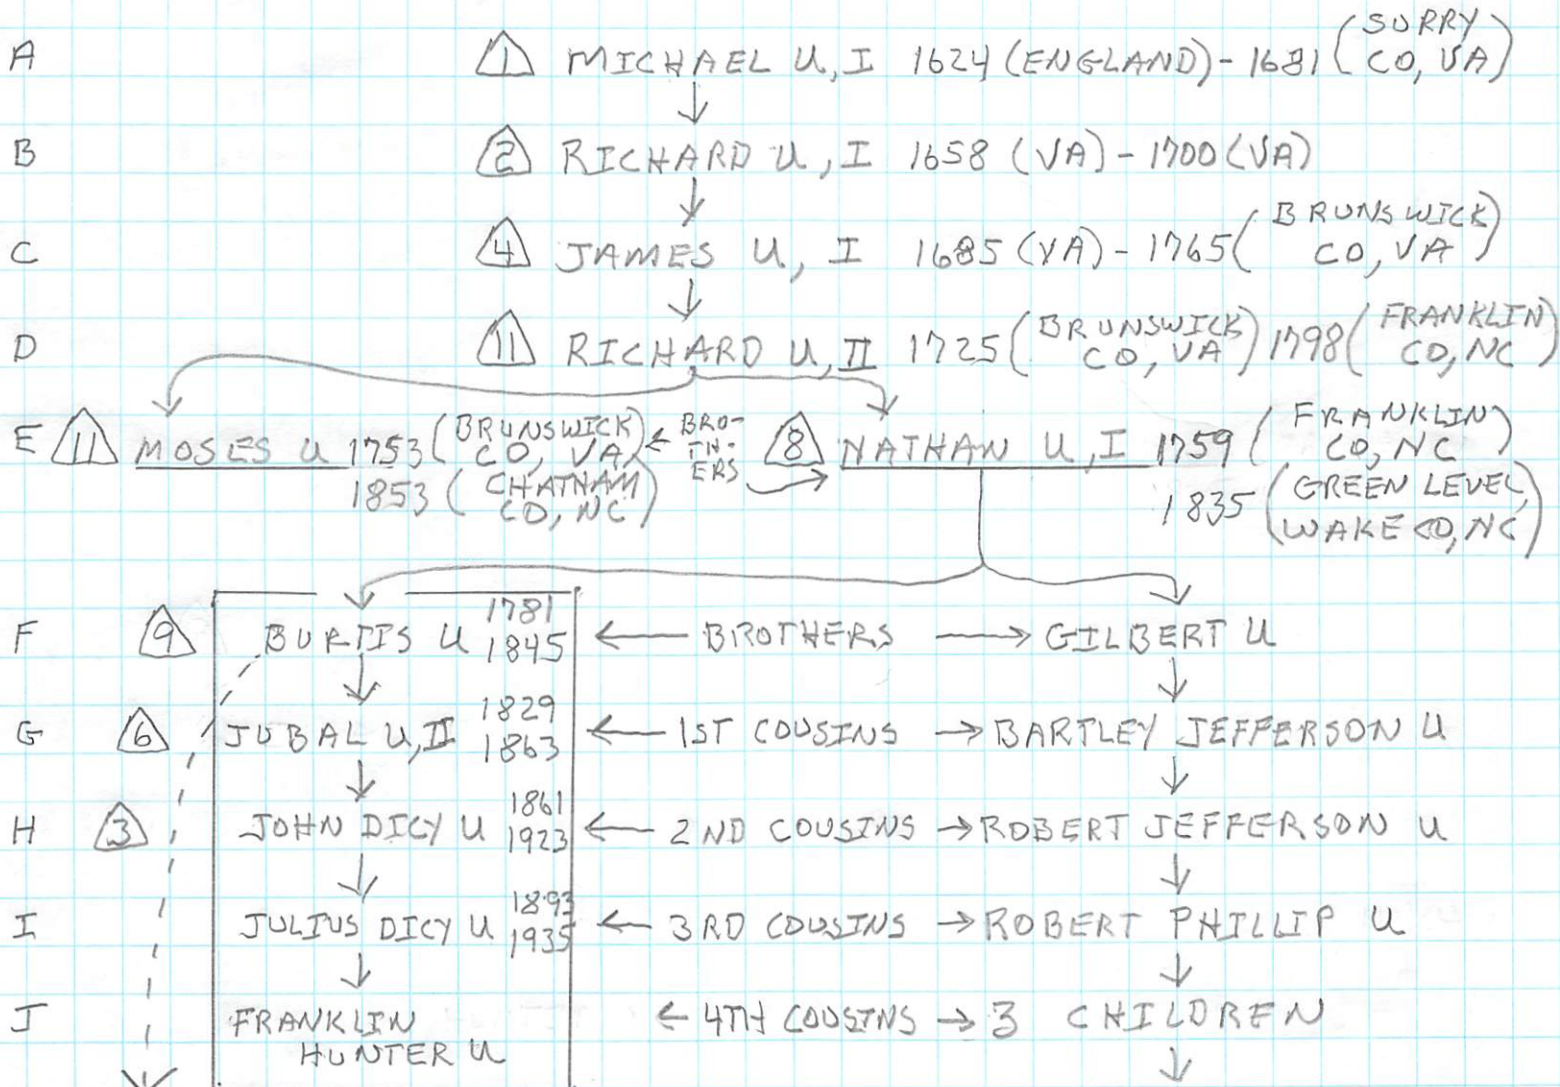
A 1 MICHAEL U, I 1624 (ENGLAND) - 1681 (SURRY CO, VA)

B 2 RICHARD U, I 1658 (VA) - 1700 (VA)

C 4 JAMES U, I 1685 (VA) - 1765 (BRUNSWICK CO, VA)

D 11 RICHARD U, II 1725 (BRUNSWICK CO, VA) 1798 (FRANKLIN CO, NC)

E 11 MOSES U 1753 (BRUNSWICK CO, VA) 1853 (CHATHAM CO, NC) ← BROTHERS → 8 NATHAN U, I 1759 (FRANKLIN CO, NC) 1835 (GREEN LEVEL, WAKE CO, NC)

F 9 BURTIS U 1781 1845 ← BROTHERS → GILBERT U

G 6 JUBAL U, II 1829 1863 ← 1ST COUSINS → BARTLEY JEFFERSON U

H 3 JOHN DICY U 1861 1923 ← 2ND COUSINS → ROBERT JEFFERSON U

I JULIUS DICY U 1893 1935 ← 3RD COUSINS → ROBERT PHILLIP U

J FRANKLIN HUNTER U ← 4TH COUSINS → 3 CHILDREN